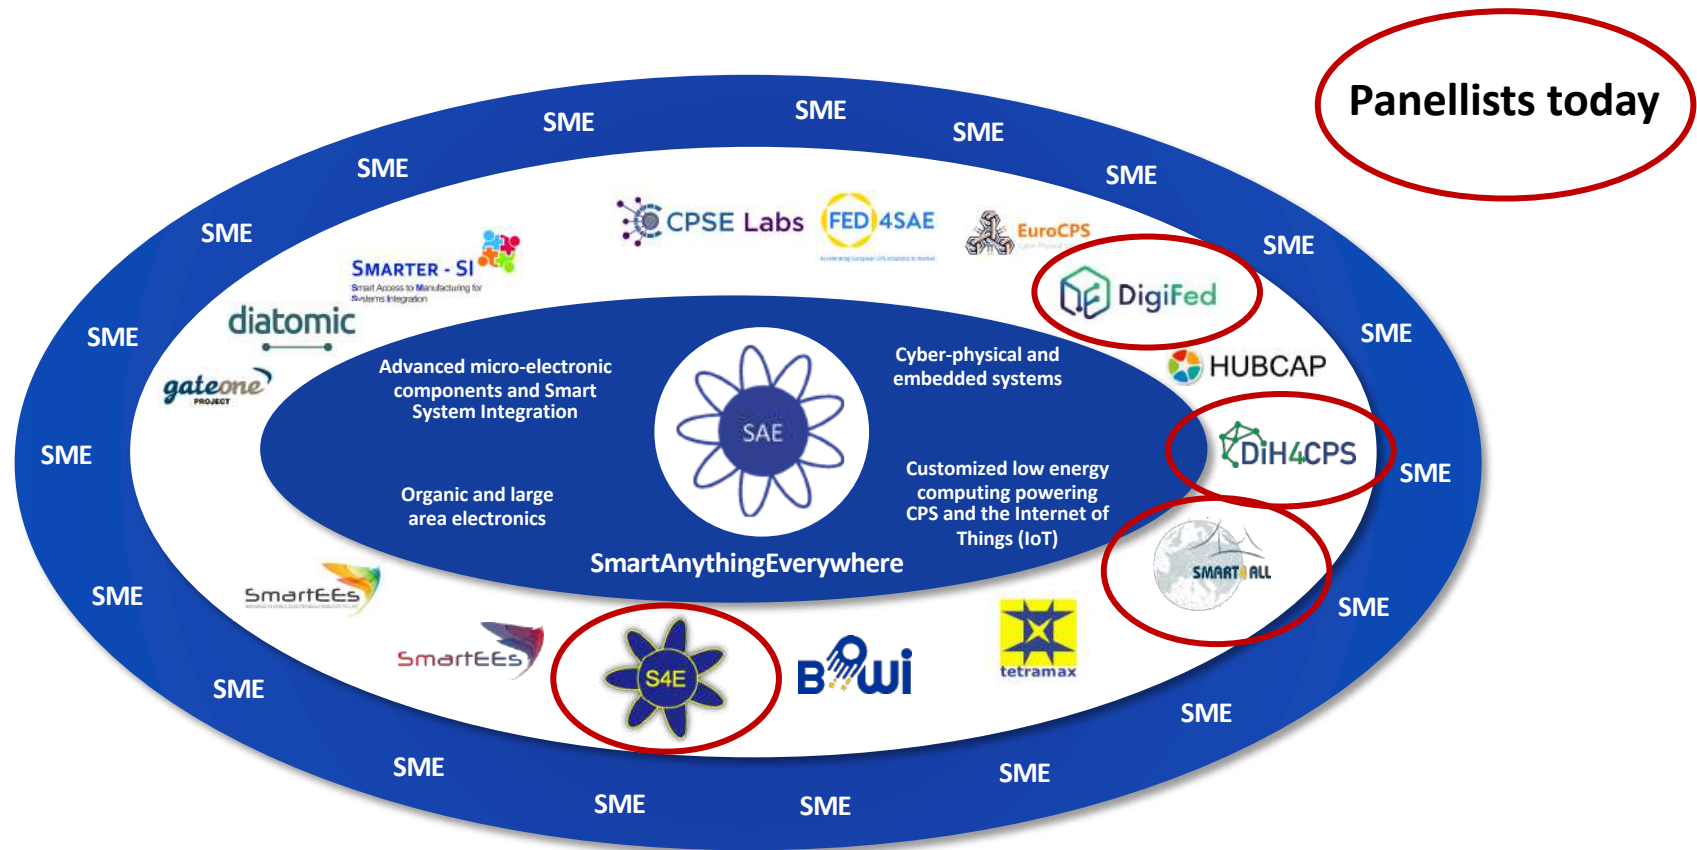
Panellists today

SME SME SME SME SME SME SME SME SME SME SME SME SME SME SME SME SME SME SME SME

CPSE Labs

FED4SAE

EuroCPS

SMARTER - SI
Smart Access to Manufacturing for Systems Integration

diatomic

DigiFed

HUBCAP

gateone PROJECT

Advanced micro-electronic components and Smart System Integration

SAE

Cyber-physical and embedded systems

DiH4CPS

Organic and large area electronics

Customized low energy computing powering CPS and the Internet of Things (IoT)

SMART4ALL

SmartAnythingEverywhere

SmartEEs

SmartEEs

S4E

BOWI

tetramax